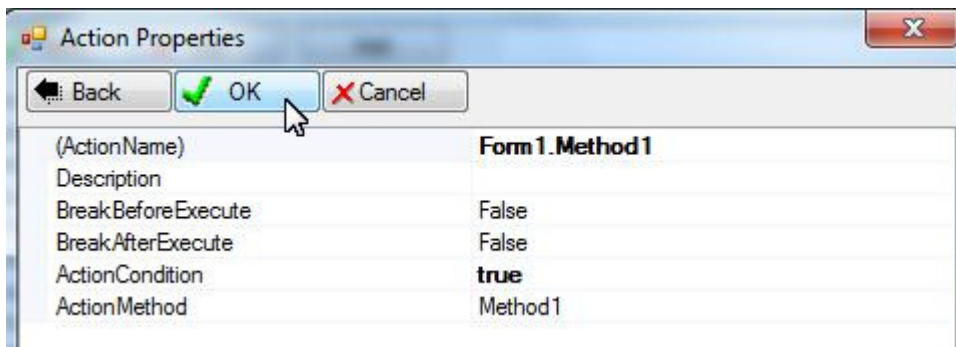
Action Properties

Back OK Cancel

| | |
|---|---|
| (ActionName) | **Form1.Method1** |
| Description | |
| BreakBeforeExecute | False |
| BreakAfterExecute | False |
| ActionCondition | **true** |
| ActionMethod | Method1 |